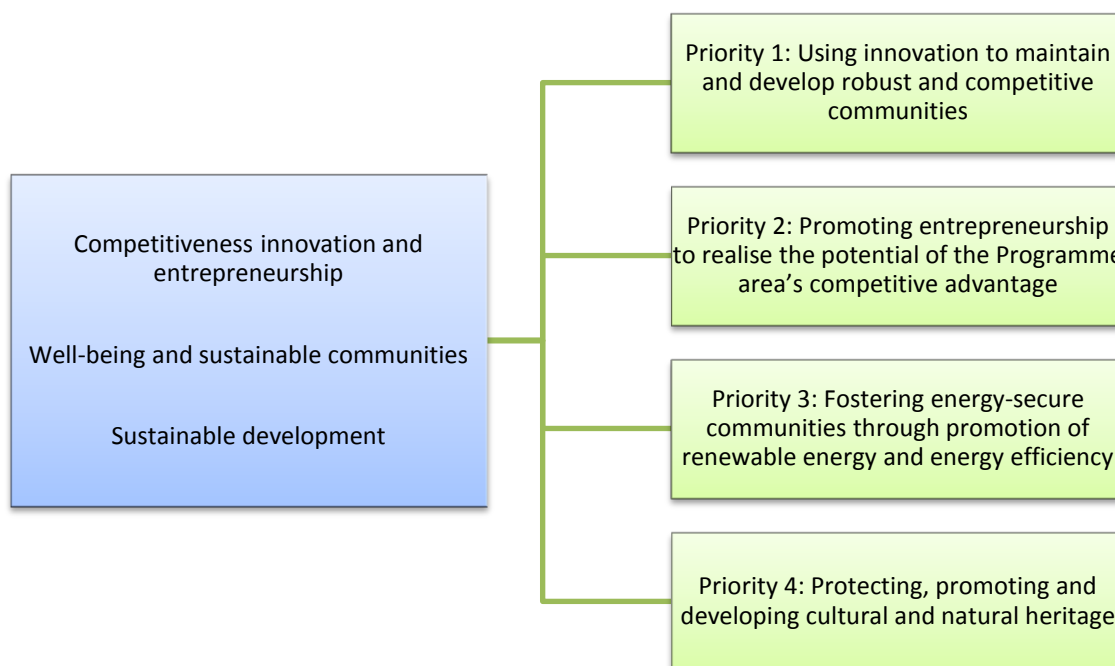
Competitiveness innovation and entrepreneurship

Well-being and sustainable communities

Sustainable development

Priority 1: Using innovation to maintain and develop robust and competitive communities

Priority 2: Promoting entrepreneurship to realise the potential of the Programme area's competitive advantage

Priority 3: Fostering energy-secure communities through promotion of renewable energy and energy efficiency

Priority 4: Protecting, promoting and developing cultural and natural heritage